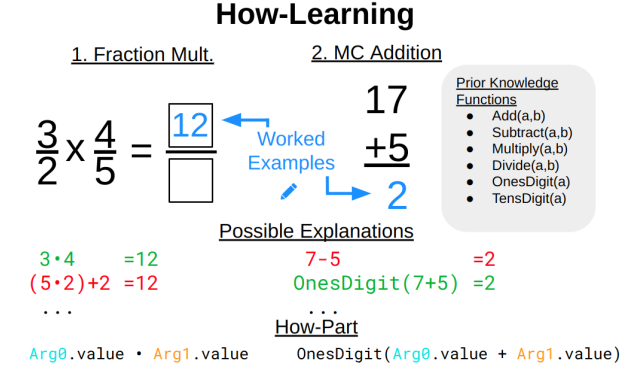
How-Learning

1. Fraction Mult.

2. MC Addition

$\frac{3}{2} \times \frac{4}{5} = \frac{12}{\square}$

Worked Examples

17
+5
2

Prior Knowledge Functions
- Add(a,b)
- Subtract(a,b)
- Multiply(a,b)
- Divide(a,b)
- OnesDigit(a)
- TensDigit(a)

Possible Explanations

3•4 =12
(5•2)+2 =12
...

7-5 =2
OnesDigit(7+5) =2
...

How-Part

Arg0.value • Arg1.value

OnesDigit(Arg0.value + Arg1.value)